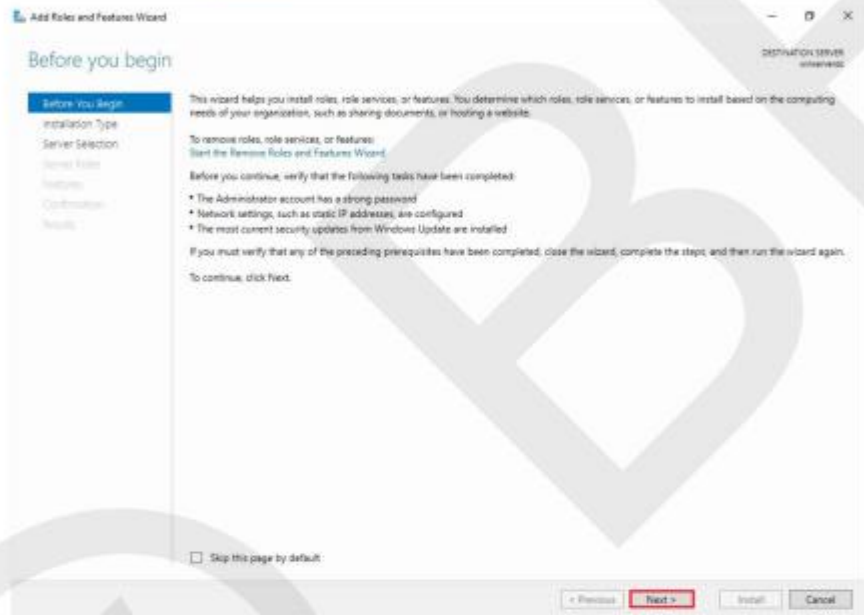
Add Roles and Features Wizard

Before you begin

DESTINATION SERVER
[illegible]

Before You Begin
Installation Type
Server Selection
Server Roles
Features
Confirmation
Results

This wizard helps you install roles, role services, or features. You determine which roles, role services, or features to install based on the computing needs of your organization, such as sharing documents, or hosting a website.

To remove roles, role services, or features:
Start the Remove Roles and Features Wizard

Before you continue, verify that the following tasks have been completed:

• The Administrator account has a strong password
• Network settings, such as static IP addresses, are configured
• The most current security updates from Windows Update are installed

If you must verify that any of the preceding prerequisites have been completed, close the wizard, complete the steps, and then run the wizard again.

To continue, click Next.

Skip this page by default

< Previous
Next >
Install
Cancel